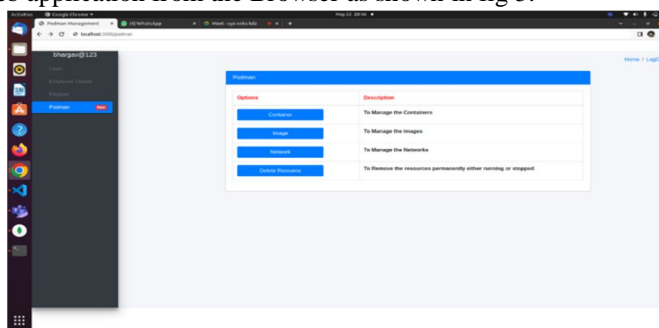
e application from the Browser as shown in fig 3.

Activities Google Chrome May 22 20:46

Podman Management × (6) WhatsApp × Meet - ugs-xnbs-kdz ×

localhost:3000/podman

bhargav@123

Logs

Employee Details

Products

Podman New

Home / Logo

Podman

| Options | Description |
|---|---|
| Containers | To Manage the Containers |
| Image | To Manage the Images |
| Network | To Manage the Networks |
| Delete Resource | To Remove the resources permanently either running or stopped |